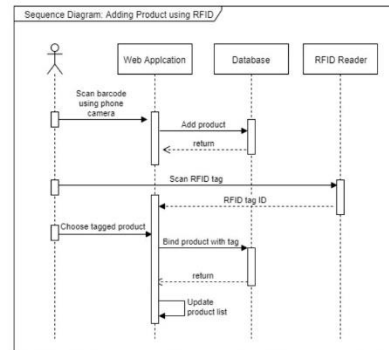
Sequence Diagram: Adding Product using RFID

Web Application

Database

RFID Reader

Scan barcode using phone camera

Add product

return

Scan RFID tag

RFID tag ID

Choose tagged product

Bind product with tag

return

Update product list